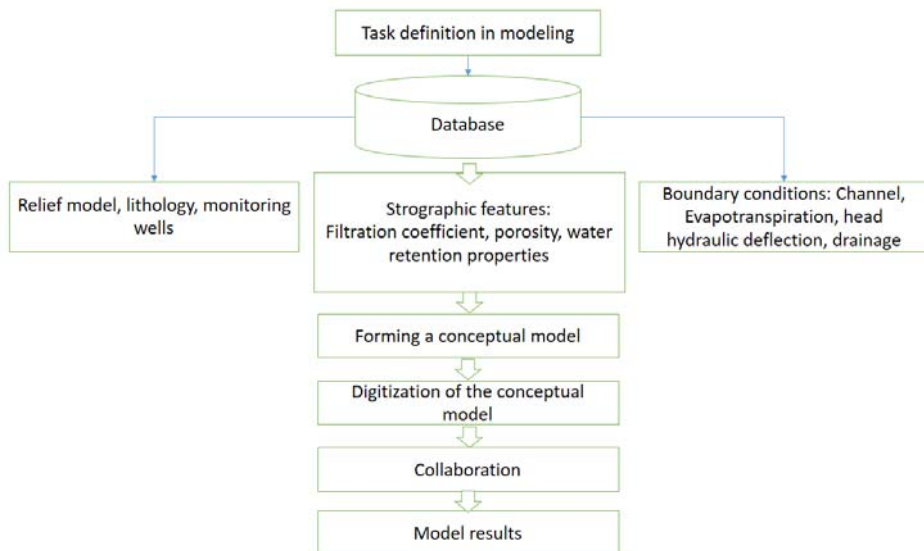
Task definition in modeling

Database

Relief model, lithology, monitoring wells

Strographic features: Filtration coefficient, porosity, water retention properties

Boundary conditions: Channel, Evapotranspiration, head hydraulic deflection, drainage

Forming a conceptual model

Digitization of the conceptual model

Collaboration

Model results